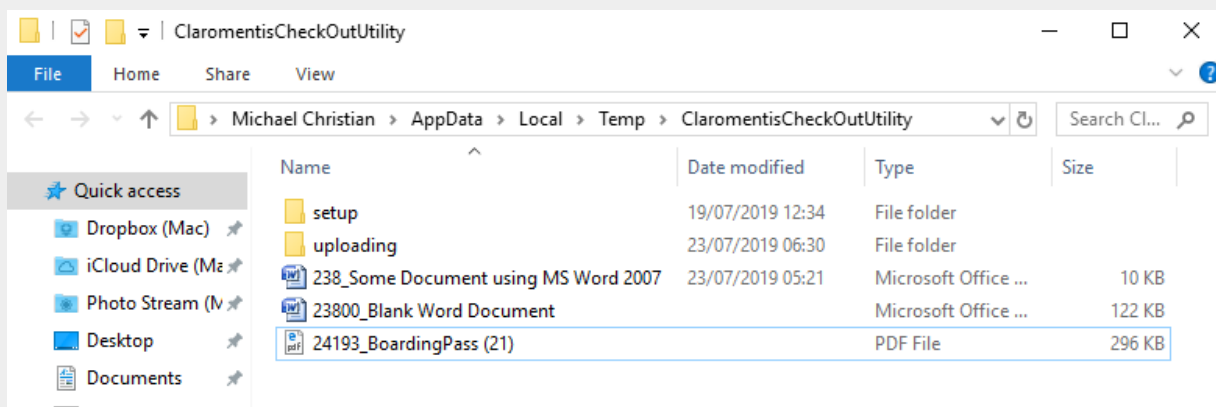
ClaromentisCheckOutUtility

File Home Share View

> Michael Christian > AppData > Local > Temp > ClaromentisCheckOutUtility

Search Cl...

Quick access
Dropbox (Mac)
iCloud Drive (Ma
Photo Stream (N
Desktop
Documents

| Name | Date modified | Type | Size |
|---|---|---|---|
| setup | 19/07/2019 12:34 | File folder | |
| uploading | 23/07/2019 06:30 | File folder | |
| 238_Some Document using MS Word 2007 | 23/07/2019 05:21 | Microsoft Office ... | 10 KB |
| 23800_Blank Word Document | | Microsoft Office ... | 122 KB |
| 24193_BoardingPass (21) | | PDF File | 296 KB |